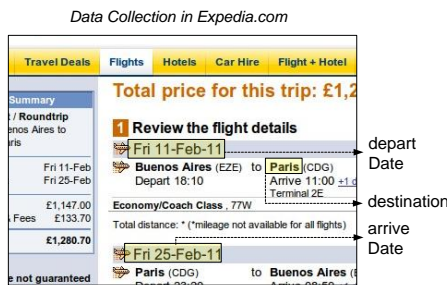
Data Collection in Expedia.com

Travel Deals | Flights | Hotels | Car Hire | Flight + Hotel

Summary
t / Roundtrip
enos Aires to
aris

Fri 11-Feb
Fri 25-Feb

£1,147.00
Fees £133.70
£1,280.70

e not guaranteed

Total price for this trip: £1,2

1 Review the flight details

Fri 11-Feb-11

Buenos Aires (EZE) to Paris (CDG)
Depart 18:10
Arrive 11:00 +1 d
Terminal 2E

Economy/Coach Class , 77W

Total distance: * (*mileage not available for all flights)

Fri 25-Feb-11

Paris (CDG) to Buenos Aires (E
Depart 23:20 Arrive 08:50

depart Date

destination

arrive Date